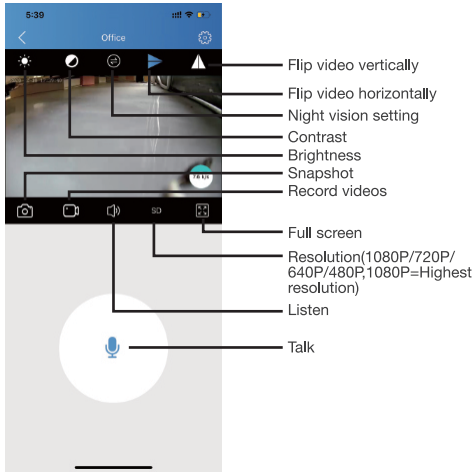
5:39

Office

Flip video vertically

Flip video horizontally

Night vision setting

Contrast

Brightness

Snapshot

Record videos

SD

Full screen

Resolution(1080P/720P/640P/480P,1080P=Highest resolution)

Listen

Talk